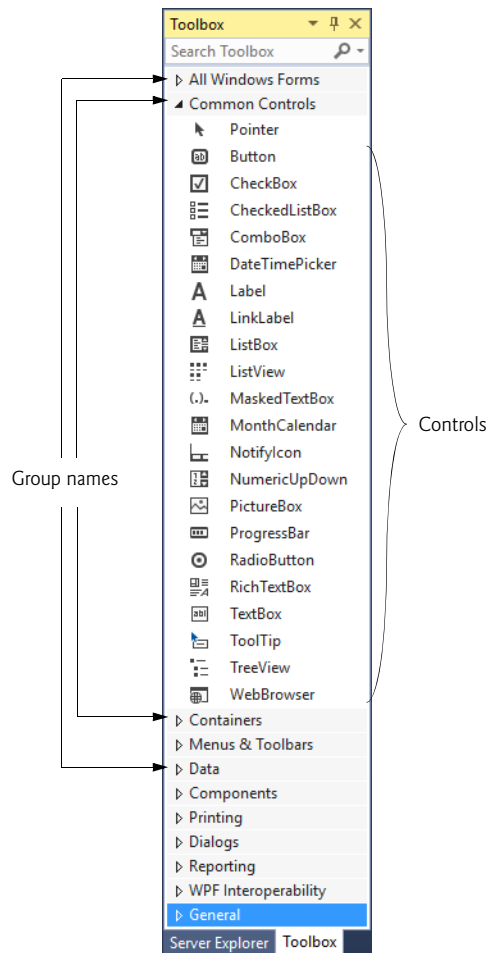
Toolbox
Search Toolbox
All Windows Forms
Common Controls
Pointer
Button
CheckBox
CheckedListBox
ComboBox
DateTimePicker
Label
LinkLabel
ListBox
ListView
MaskedTextBox
MonthCalendar
NotifyIcon
NumericUpDown
PictureBox
ProgressBar
RadioButton
RichTextBox
TextBox
ToolTip
TreeView
WebBrowser
Containers
Menus & Toolbars
Data
Components
Printing
Dialogs
Reporting
WPF Interoperability
General
Server Explorer
Toolbox

Group names

Controls